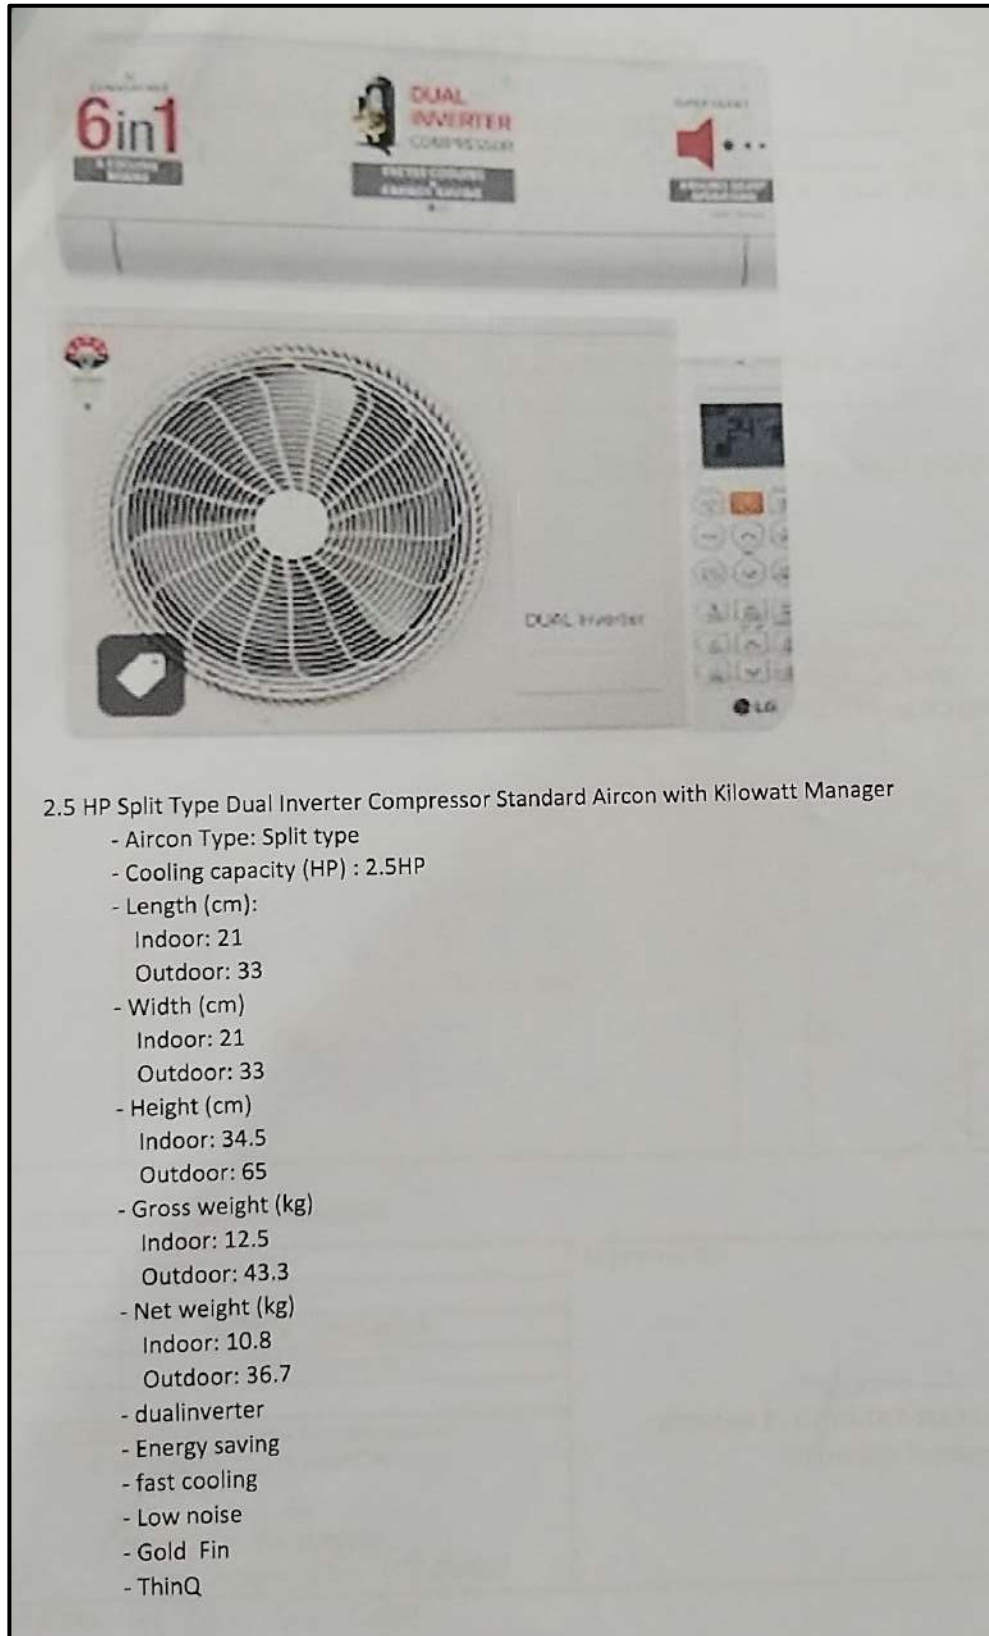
6in1
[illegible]

DUAL INVERTER COMPRESSOR
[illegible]

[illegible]

DUAL Inverter

LG

2.5 HP Split Type Dual Inverter Compressor Standard Aircon with Kilowatt Manager
- Aircon Type: Split type
- Cooling capacity (HP) : 2.5HP
- Length (cm):
Indoor: 21
Outdoor: 33
- Width (cm)
Indoor: 21
Outdoor: 33
- Height (cm)
Indoor: 34.5
Outdoor: 65
- Gross weight (kg)
Indoor: 12.5
Outdoor: 43.3
- Net weight (kg)
Indoor: 10.8
Outdoor: 36.7
- dualinverter
- Energy saving
- fast cooling
- Low noise
- Gold Fin
- ThinQ